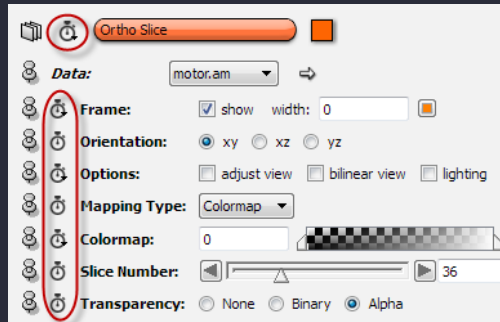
Ortho Slice

Data: motor.am

Frame: show width: 0

Orientation: xy xz yz

Options: adjust view bilinear view lighting

Mapping Type: Colormap

Colormap: 0

Slice Number: 36

Transparency: None Binary Alpha